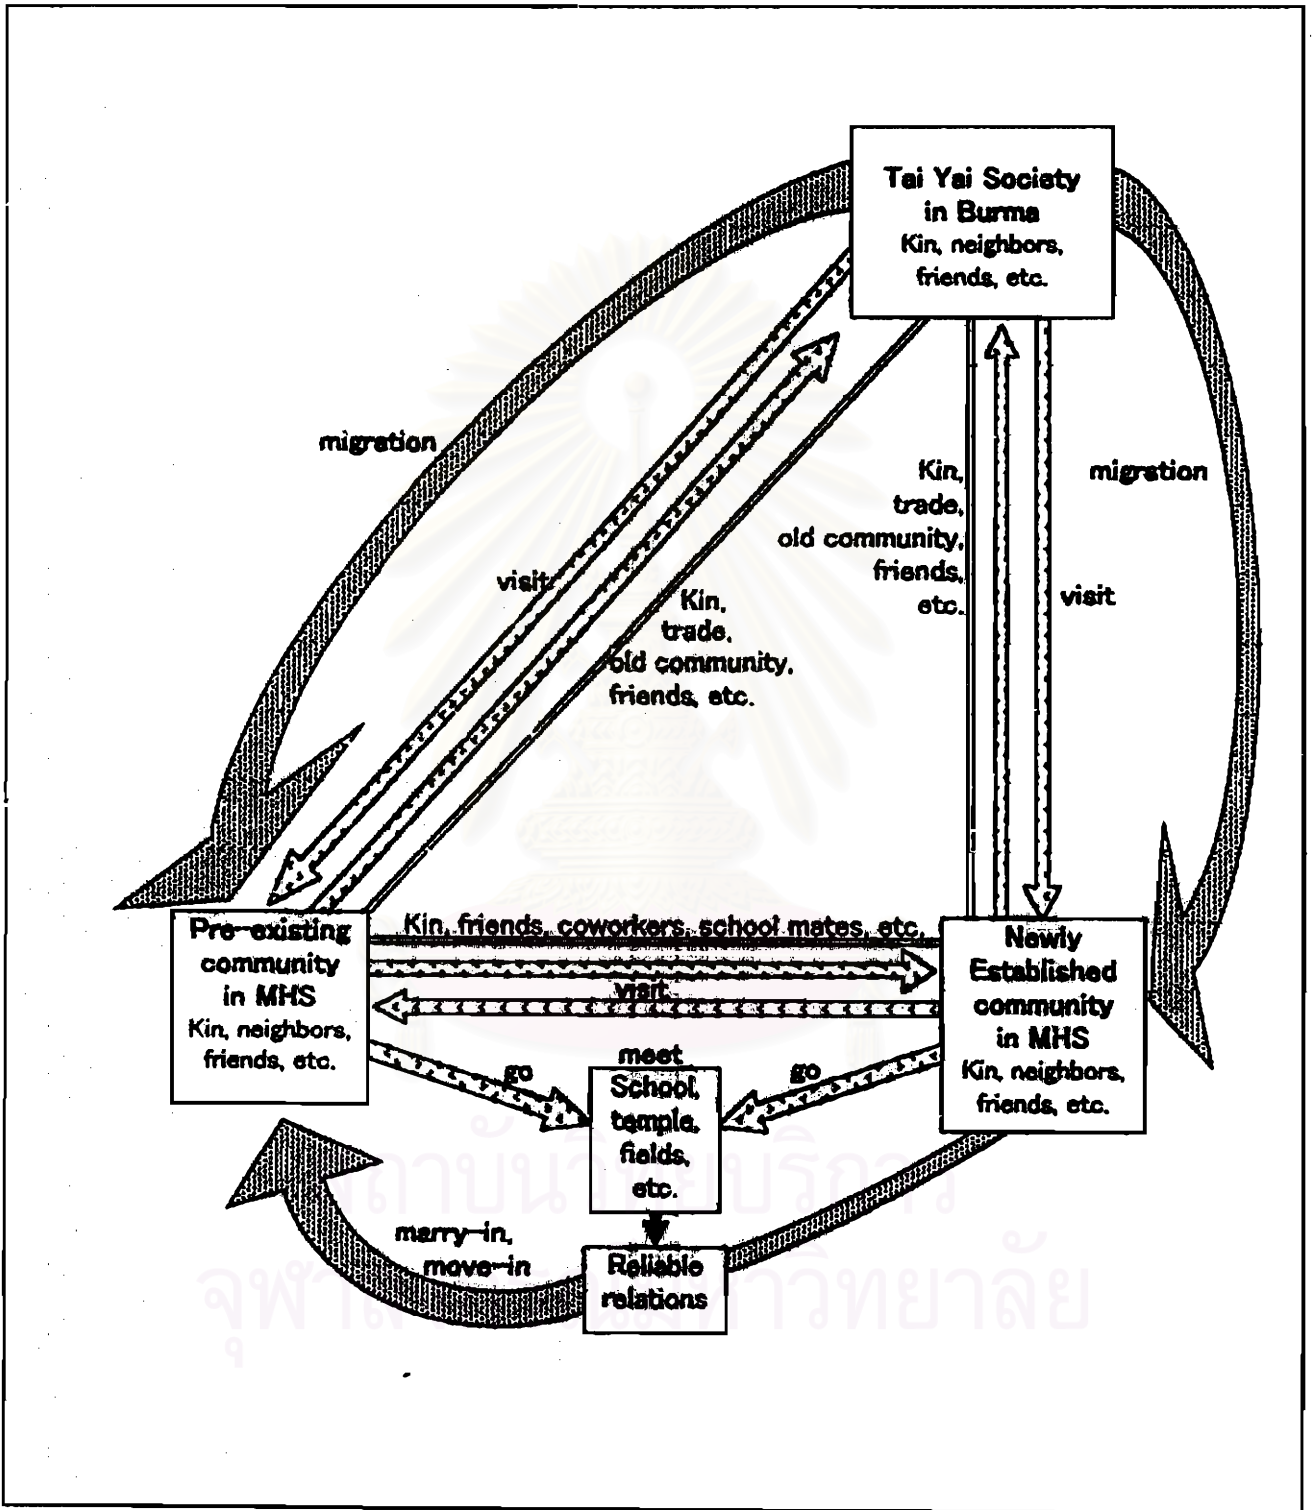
Tai Yai Society in Burma
Kin, neighbors, friends, etc.

migration

migration

visit

Kin, trade, old community, friends, etc.

Kin, trade, old community, friends, etc.

visit

Pre-existing community in MHS
Kin, neighbors, friends, etc.

Kin, friends, coworkers, school mates, etc.

visit

Newly Established community in MHS
Kin, neighbors, friends, etc.

go

meet

go

School, temple, fields, etc.

Reliable relations

marry-in, move-in

สถาบันวิทยบริการ
จุฬาลงกรณ์มหาวิทยาลัย